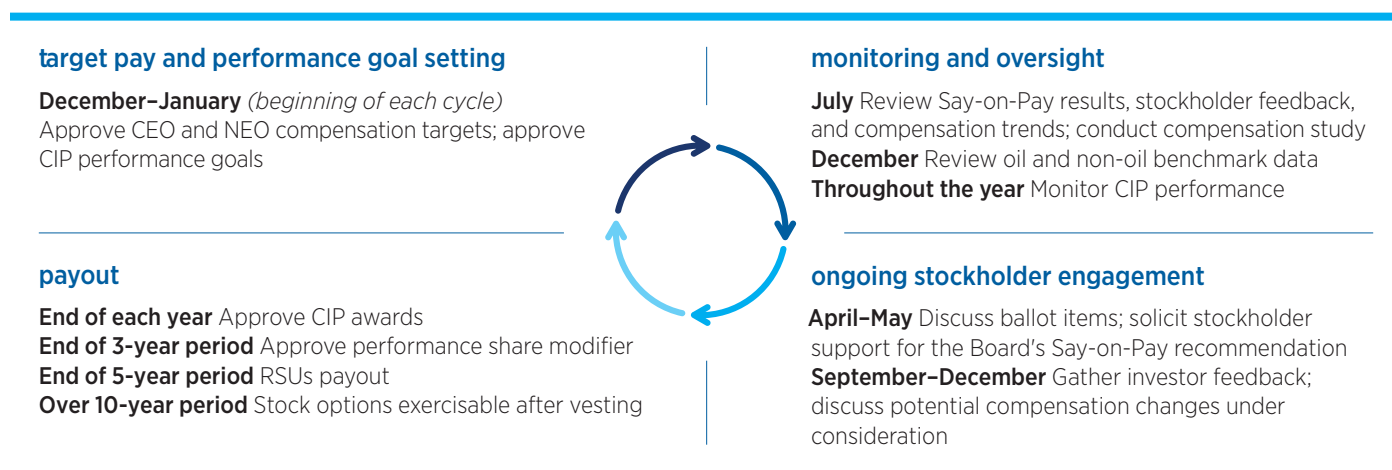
target pay and performance goal setting

**December–January** *(beginning of each cycle)* Approve CEO and NEO compensation targets; approve CIP performance goals

monitoring and oversight

**July** Review Say-on-Pay results, stockholder feedback, and compensation trends; conduct compensation study
**December** Review oil and non-oil benchmark data
**Throughout the year** Monitor CIP performance

payout

**End of each year** Approve CIP awards
**End of 3-year period** Approve performance share modifier
**End of 5-year period** RSUs payout
**Over 10-year period** Stock options exercisable after vesting

ongoing stockholder engagement

**April–May** Discuss ballot items; solicit stockholder support for the Board's Say-on-Pay recommendation
**September–December** Gather investor feedback; discuss potential compensation changes under consideration